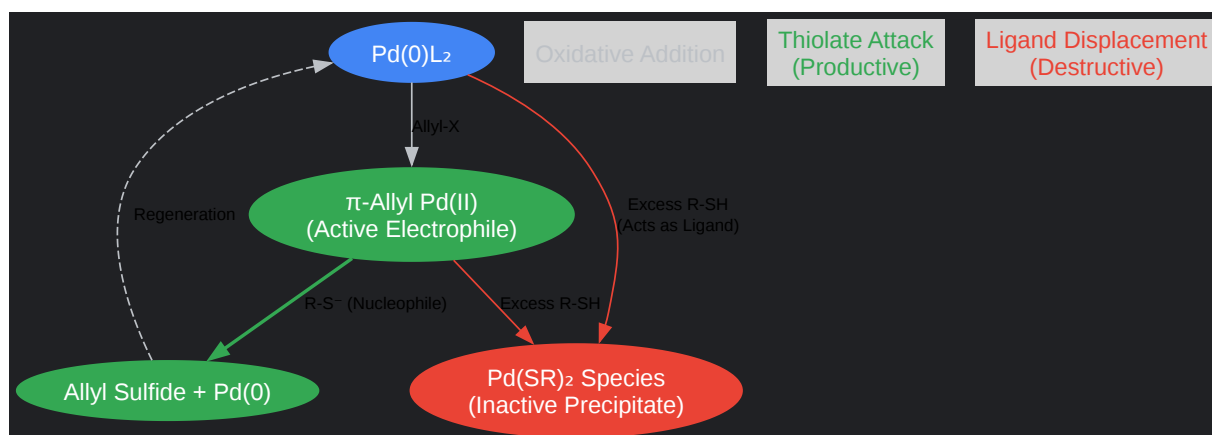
Pd(0)L₂

Oxidative Addition

Thiolate Attack
(Productive)

Ligand Displacement
(Destructive)

Allyl-X

Regeneration

π-Allyl Pd(II)
(Active Electrophile)

Excess R-SH
(Acts as Ligand)

R-S⁻ (Nucleophile)

Excess R-SH

Allyl Sulfide + Pd(0)

Pd(SR)₂ Species
(Inactive Precipitate)